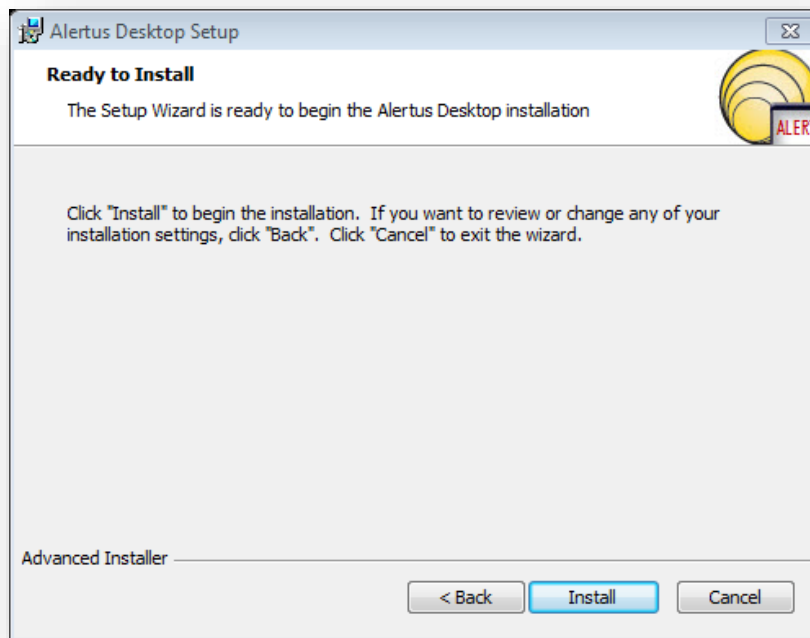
Alertus Desktop Setup

Ready to Install

The Setup Wizard is ready to begin the Alertus Desktop installation

ALER

Click "Install" to begin the installation. If you want to review or change any of your installation settings, click "Back". Click "Cancel" to exit the wizard.

Advanced Installer

< Back

Install

Cancel